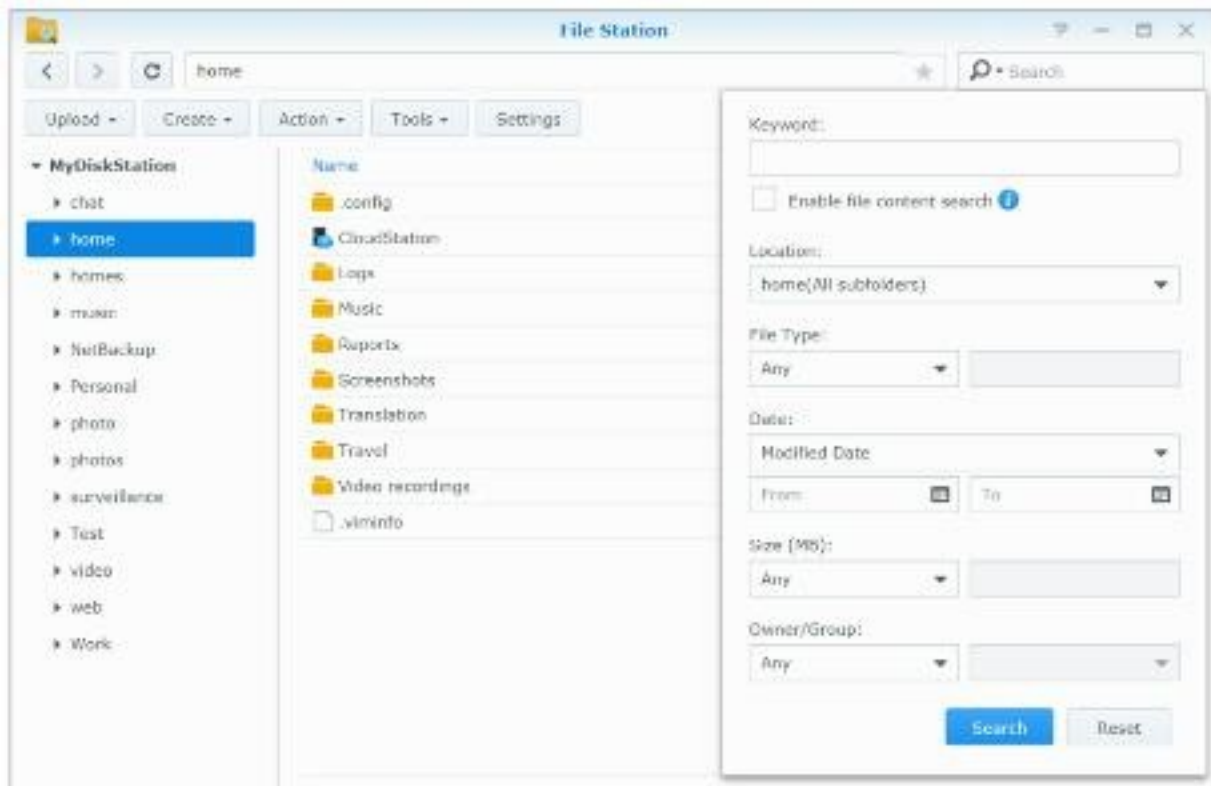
File Station

home

Search

Upload
Create
Action
Tools
Settings

MyDiskStation
chat
home
homes
music
NetBackup
Personal
photo
photos
surveillance
Test
video
web
Work

Name
.config
CloudStation
Logs
Music
Reports
Screenshots
Translation
Travel
Video recordings
.viminfo

Keyword:
Enable file content search
Location:
home(All subfolders)
File Type:
Any
Date:
Modified Date
From
To
Size (MB):
Any
Owner/Group:
Any
Search
Reset